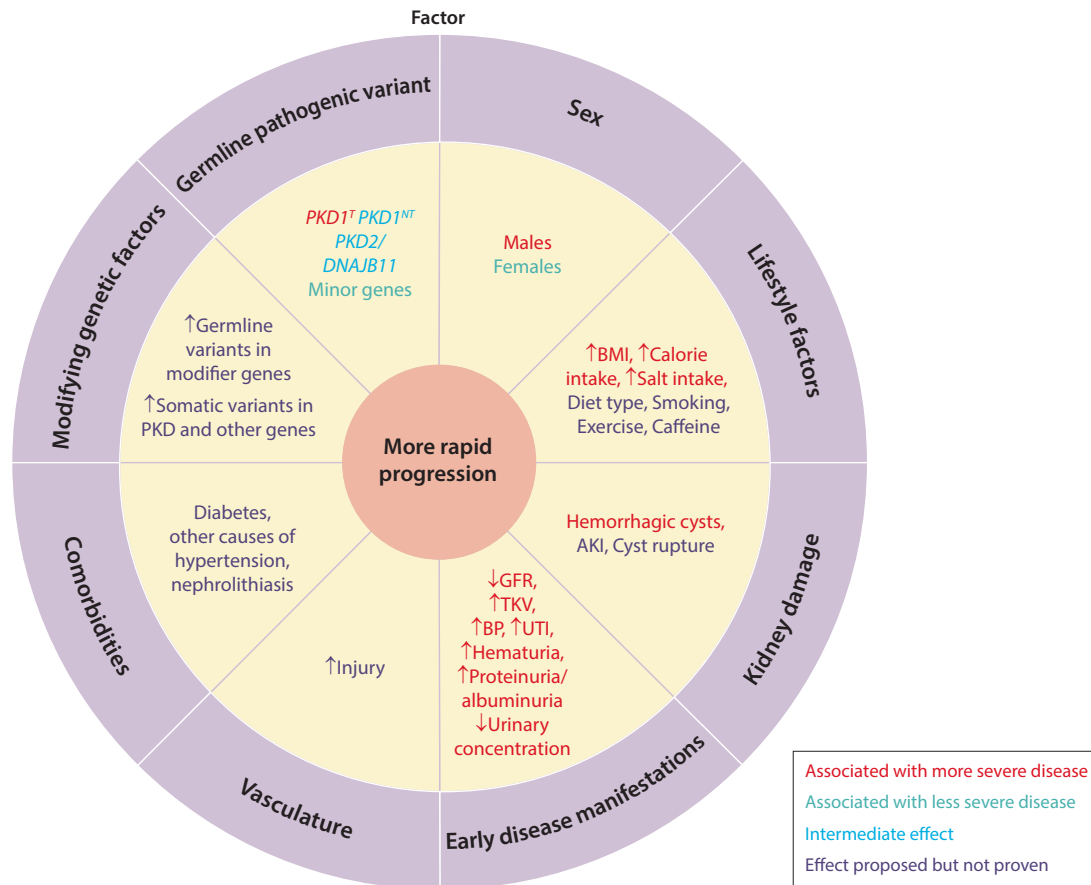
Factor

Germline pathogenic variant

$PKD1^{T}$ $PKD1^{NT}$ PKD2/ DNAJB11 Minor genes

Sex

Males Females

Lifestyle factors

↑BMI, ↑Calorie intake, ↑Salt intake, Diet type, Smoking, Exercise, Caffeine

Kidney damage

Hemorrhagic cysts, AKI, Cyst rupture

Early disease manifestations

↓GFR, ↑TKV, ↑BP, ↑UTI, ↑Hematuria, ↑Proteinuria/ albuminuria ↓Urinary concentration

Vasculature

↑Injury

Comorbidities

Diabetes, other causes of hypertension, nephrolithiasis

Modifying genetic factors

↑Germline variants in modifier genes

↑Somatic variants in PKD and other genes

More rapid progression

Associated with more severe disease
Associated with less severe disease
Intermediate effect
Effect proposed but not proven